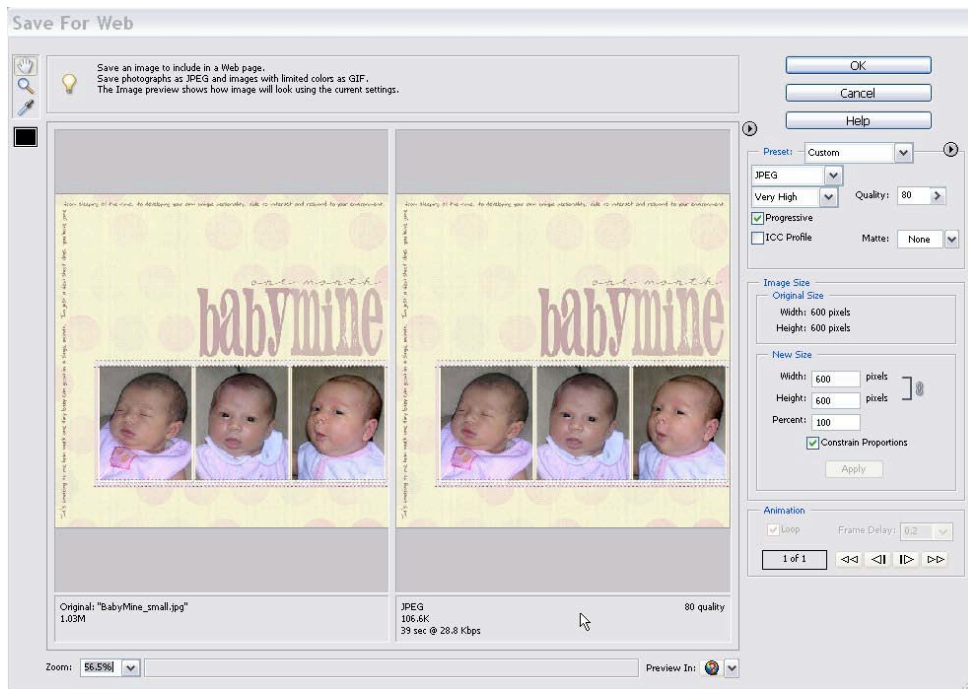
Save For Web

Save an image to include in a Web page.
Save photographs as JPEG and images with limited colors as GIF.
The Image preview shows how image will look using the current settings.

OK
Cancel
Help

Preset: Custom
JPEG
Very High
Quality: 80
Progressive
ICC Profile
Matte: None

Image Size
Original Size
Width: 600 pixels
Height: 600 pixels
New Size
Width: 600 pixels
Height: 600 pixels
Percent: 100
Constrain Proportions
Apply

Animation
Loop
Frame Delay: 0.2
1 of 1

one month
babymine

one month
babymine

Original: "BabyMine_small.jpg"
1.03M

JPEG
106.6K
39 sec @ 28.8 Kbps
80 quality

Zoom: 56.5%
Preview In: